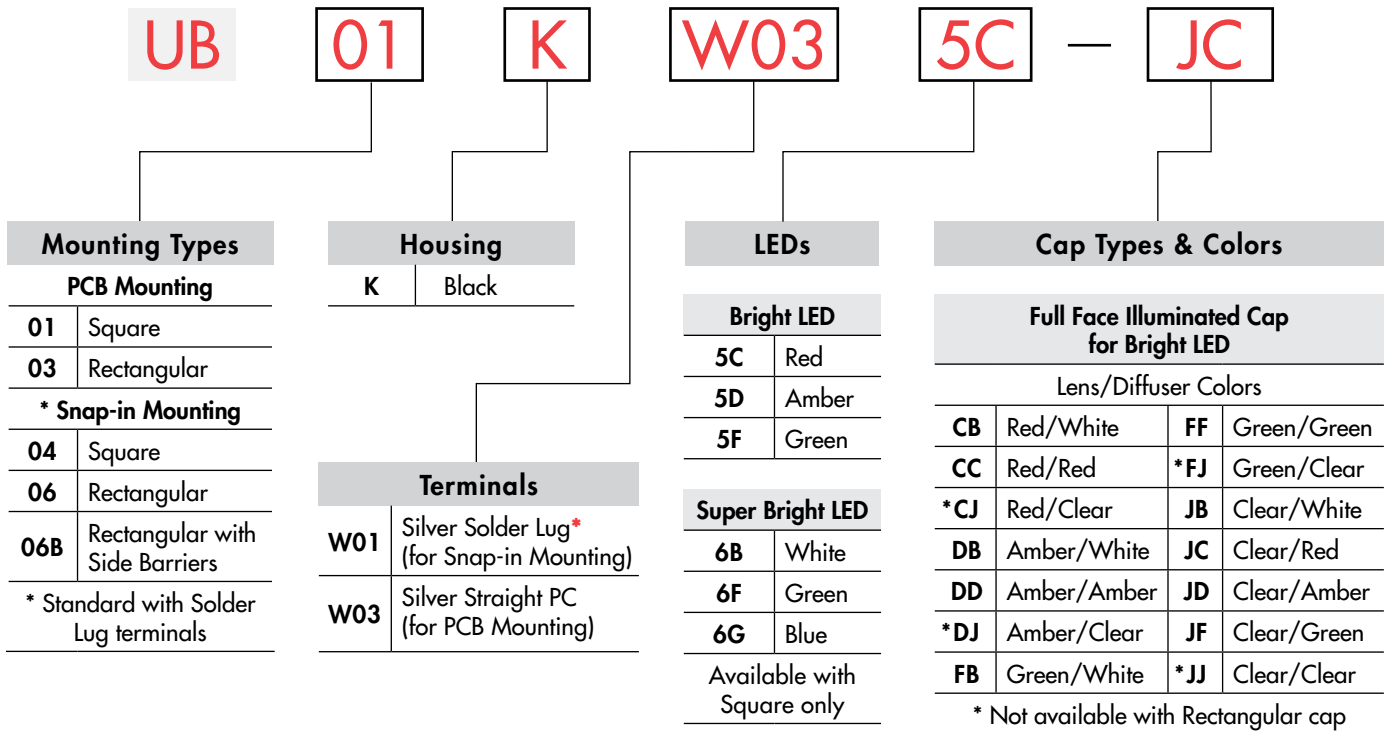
UB 01 K W03 5C — JC

Mounting Types

| PCB Mounting | |
|---|---|
| 01 | Square |
| 03 | Rectangular |
| * Snap-in Mounting | |
| 04 | Square |
| 06 | Rectangular |
| 06B | Rectangular with Side Barriers |

* Standard with Solder Lug terminals

Housing

| K | Black |
|---|---|

Terminals

| W01 | Silver Solder Lug* (for Snap-in Mounting) |
|---|---|
| W03 | Silver Straight PC (for PCB Mounting) |

LEDs

| Bright LED | |
|---|---|
| 5C | Red |
| 5D | Amber |
| 5F | Green |

| Super Bright LED | |
|---|---|
| 6B | White |
| 6F | Green |
| 6G | Blue |

Available with Square only

Cap Types & Colors

Full Face Illuminated Cap for Bright LED

Lens/Diffuser Colors

| CB | Red/White | FF | Green/Green |
|---|---|---|---|
| CC | Red/Red | *FJ | Green/Clear |
| *CJ | Red/Clear | JB | Clear/White |
| DB | Amber/White | JC | Clear/Red |
| DD | Amber/Amber | JD | Clear/Amber |
| *DJ | Amber/Clear | JF | Clear/Green |
| FB | Green/White | *JJ | Clear/Clear |

* Not available with Rectangular cap